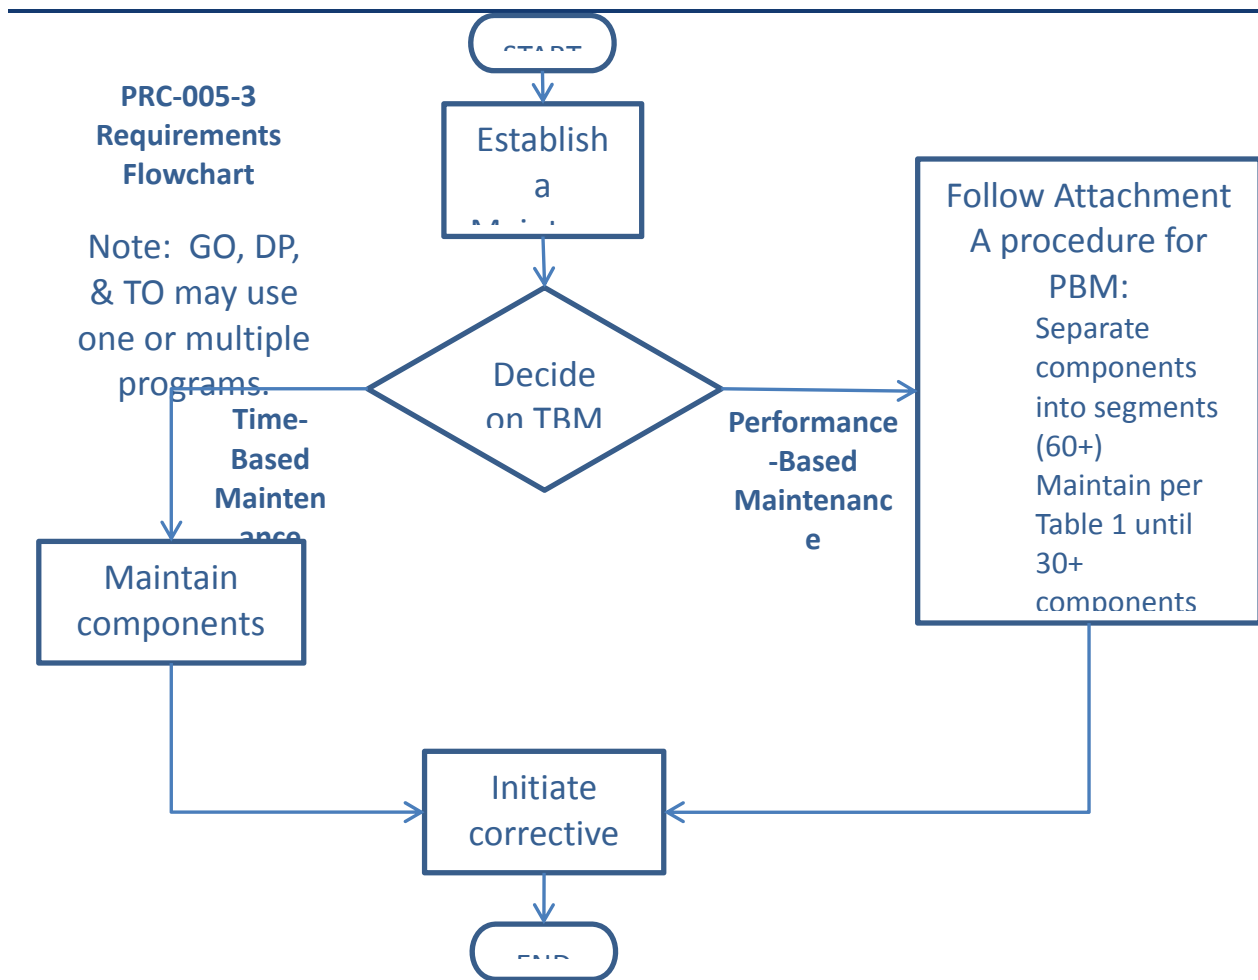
START

PRC-005-3 Requirements Flowchart

Note: GO, DP, & TO may use one or multiple programs.

Establish a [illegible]

Decide on TBM

Time-Based Maintenance

Performance-Based Maintenance

Follow Attachment A procedure for PBM:

Separate components into segments (60+)

Maintain per Table 1 until 30+ components

Maintain components

Initiate corrective

END